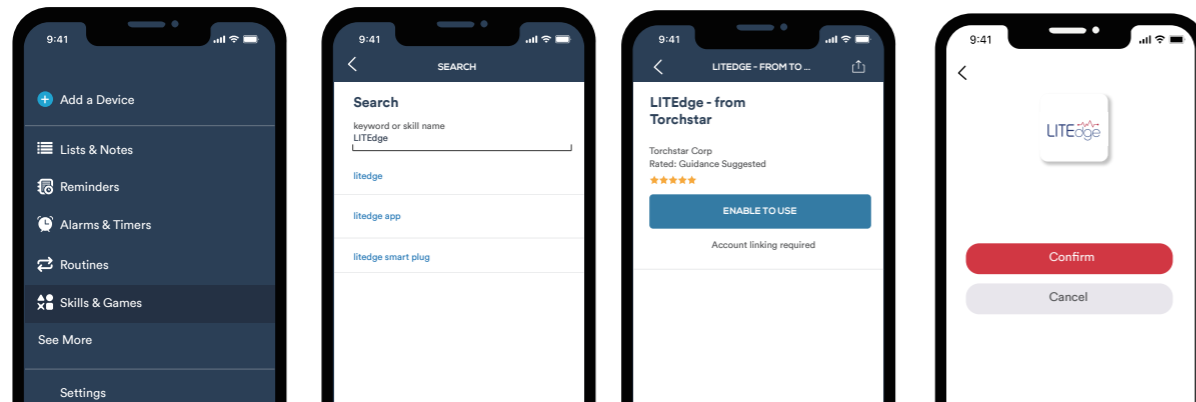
9:41

Add a Device

Lists & Notes

Reminders

Alarms & Timers

Routines

Skills & Games

See More

Settings

9:41

SEARCH

Search

keyword or skill name

LITEdge

litedge

litedge app

litedge smart plug

9:41

LITEDGE - FROM TO ...

LITEdge - from Torchstar

Torchstar Corp

Rated: Guidance Suggested

★★★★★

ENABLE TO USE

Account linking required

9:41

LITEdge

Confirm

Cancel